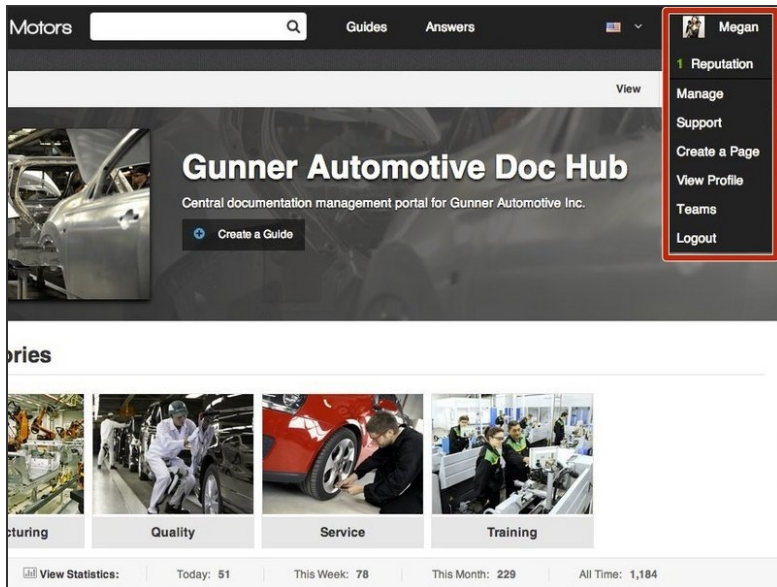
Motors

Guides

Answers

Megan

1 Reputation

Manage

Support

Create a Page

View Profile

Teams

Logout

View

Gunner Automotive Doc Hub

Central documentation management portal for Gunner Automotive Inc.

Create a Guide

ories

cturing

Quality

Service

Training

View Statistics:

Today: 51

This Week: 78

This Month: 229

All Time: 1,184